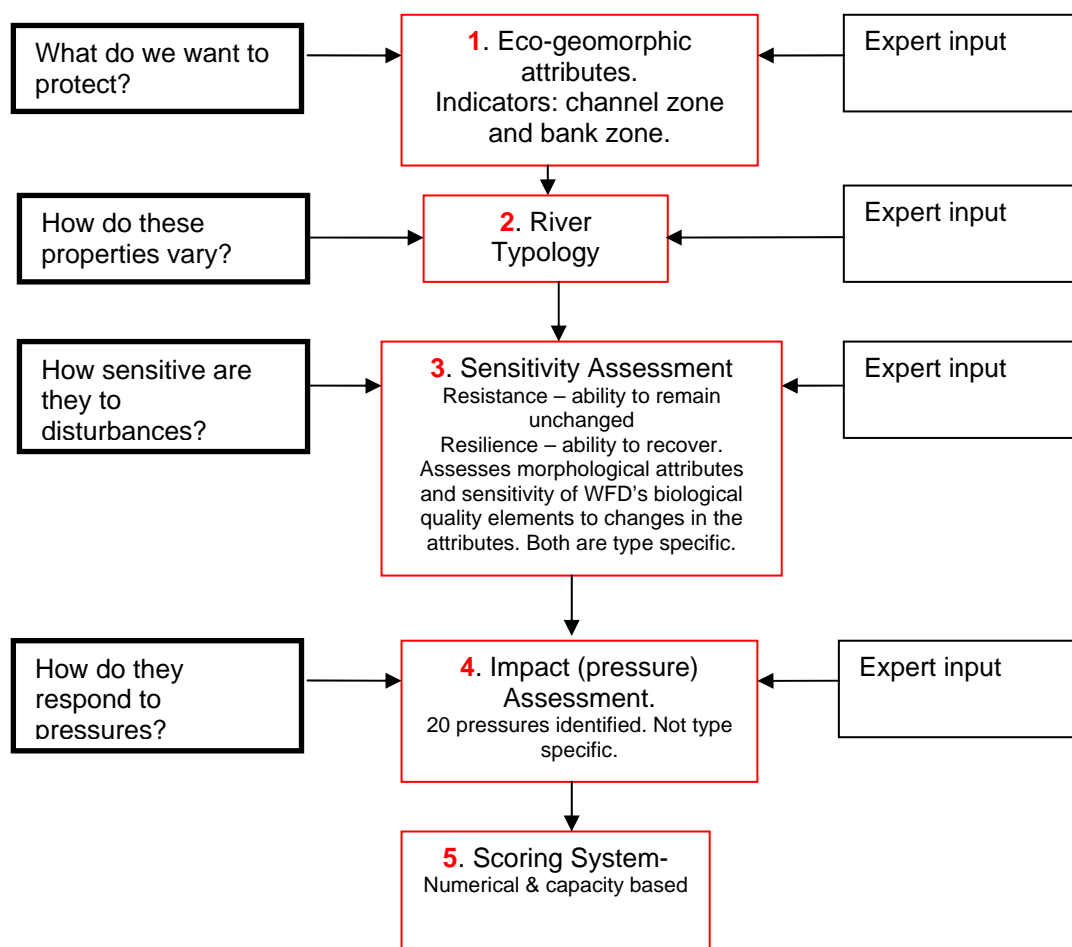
What do we want to protect?

1. Eco-geomorphic attributes.
Indicators: channel zone and bank zone.

Expert input

How do these properties vary?

2. River Typology

Expert input

How sensitive are they to disturbances?

3. Sensitivity Assessment
Resistance – ability to remain unchanged
Resilience – ability to recover.
Assesses morphological attributes and sensitivity of WFD's biological quality elements to changes in the attributes. Both are type specific.

Expert input

How do they respond to pressures?

4. Impact (pressure) Assessment.
20 pressures identified. Not type specific.

Expert input

5. Scoring System-
Numerical & capacity based